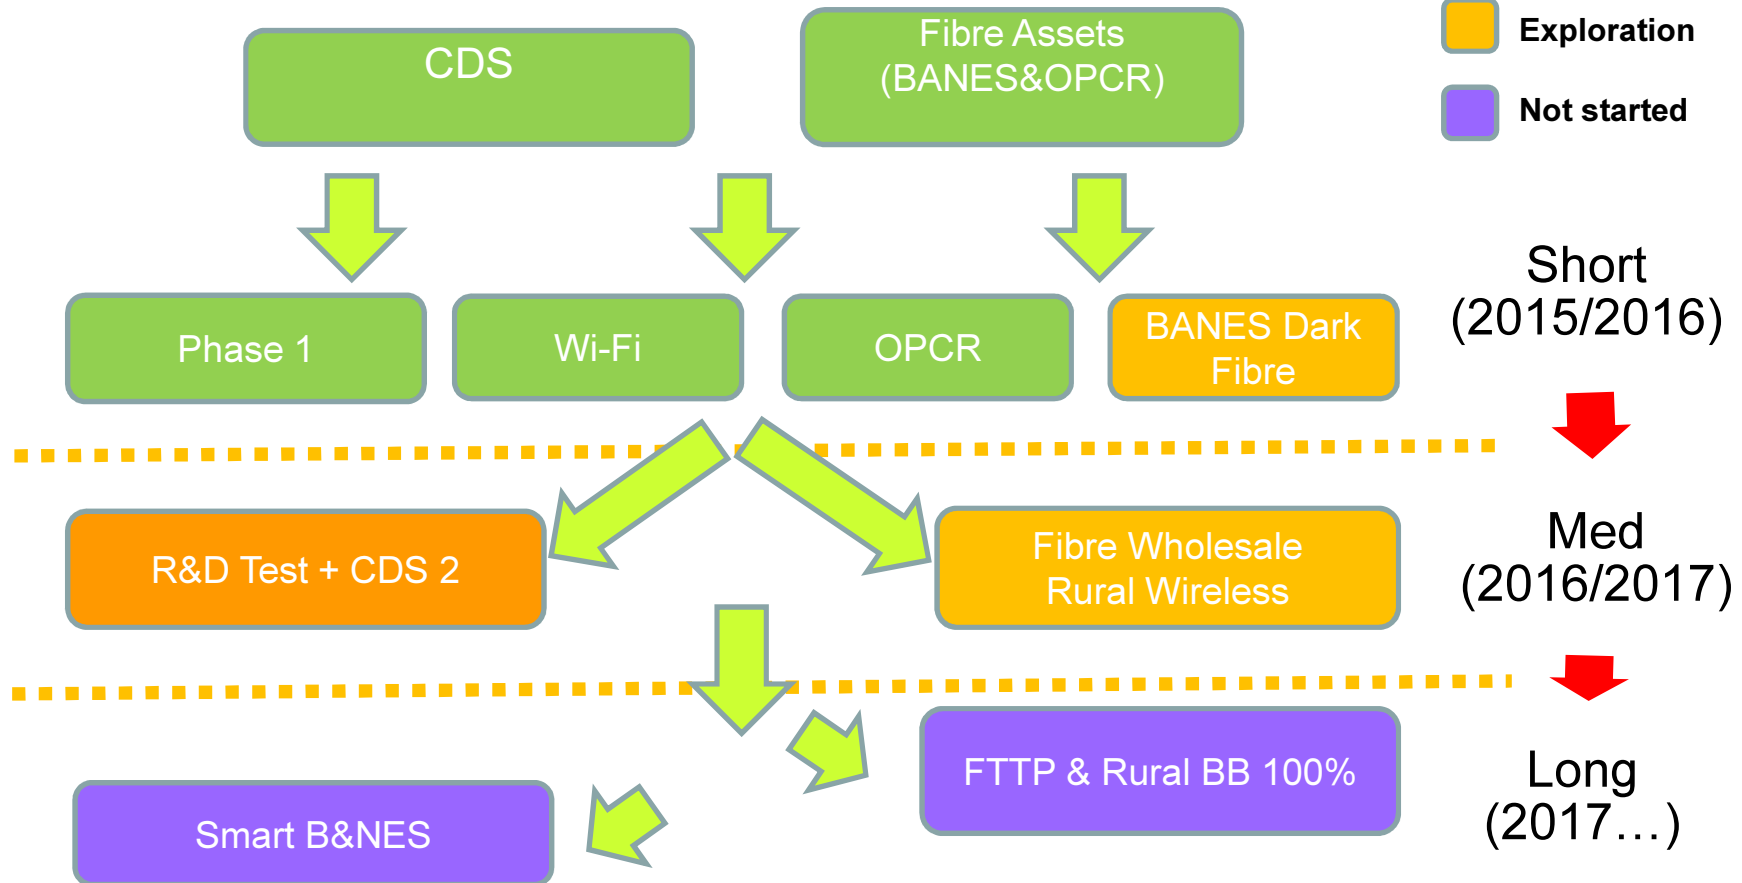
CDS

Fibre Assets (BANES&OPCR)

Exploration

Not started

Short (2015/2016)

Phase 1

Wi-Fi

OPCR

BANES Dark Fibre

R&D Test + CDS 2

Fibre Wholesale Rural Wireless

Med (2016/2017)

FTTP & Rural BB 100%

Long (2017…)

Smart B&NES